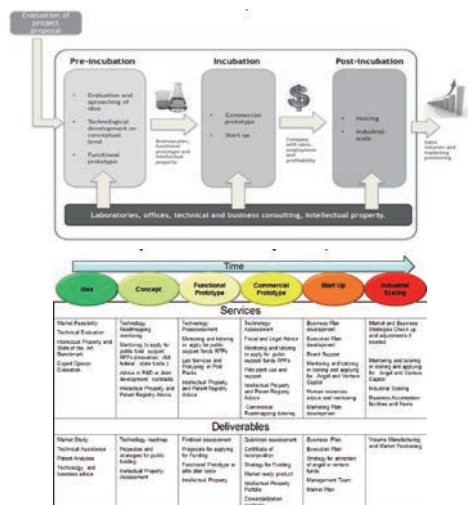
Evaluation of project proposal

Pre-incubation

- Evaluation and aprooching of idea
- Technological development on conceptual level
- Functional prototype

Business plan, functional prototype and intellectual property

Incubation

- Commercial prototype
- Start up

Company with sales, employment and profitability

Post-incubation

- Hosting
- Industrial scale

Sales, Industrial and marketing positioning

Laboratories, offices, technical and business consulting, intellectual property.

Time

Idea | Concept | Functional Prototype | Commercial Prototype | Start Up | Industrial Scaling

Services

| Idea | Concept | Functional Prototype | Commercial Prototype | Start Up | Industrial Scaling |
|---|---|---|---|---|---|
| Market Feasibility<br>Technical Evaluation<br>Intellectual Property and State of the Art Benchmark<br>Expert Opinion Evaluation | Technology Roadmapping mentoring<br>Mentoring to apply for public fund support RFPs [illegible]<br>Advice in R&D or direct development contracts<br>Intellectual Property and Patent Registry Advice | Technology Preassessment<br>Mentoring and tutoring to apply for public support funds RFPs<br>Lab Services and Prototyping in Pilot Plants<br>Intellectual Property and Patent Registry Advice | Technology Assessment<br>Fiscal and Legal Advice<br>Mentoring and tutoring to apply for public support funds RFPs<br>Pilot plant use and support<br>Intellectual Property and Patent Registry Advice<br>Commercial Roadmapping tutoring | Business Plan development<br>Execution Plan development<br>Board Support<br>Mentoring and tutoring in looking and applying for Angel and Venture Capital<br>Human resources advice and mentoring<br>Marketing Plan development | Market and Business Strategies Check up and adjustments if needed<br>Mentoring and tutoring in looking and applying for Angel and Venture Capital<br>Industrial Scaling<br>Business Acceleration facilities and Tools |

Deliverables

| Idea | Concept | Functional Prototype | Commercial Prototype | Start Up | Industrial Scaling |
|---|---|---|---|---|---|
| Market Study<br>Technical Assistance<br>Patent Analysis<br>Technology and business advice | Technology roadmap<br>Proposals and strategies for public funding<br>Intellectual Property Assessment | Firstborn assessment<br>Proposals for applying for Funding<br>Functional Prototype in pilot plan tests<br>Intellectual Property | Solution assessment<br>Certificate of Incorporation<br>Strategy for Funding<br>Market ready product<br>Intellectual Property Portfolio<br>Commercialization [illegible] | Business Plan<br>Execution Plan<br>Strategy for attraction of angel or venture funds<br>Management Team<br>Market Plan | Volume Manufacturing and Market Positioning |